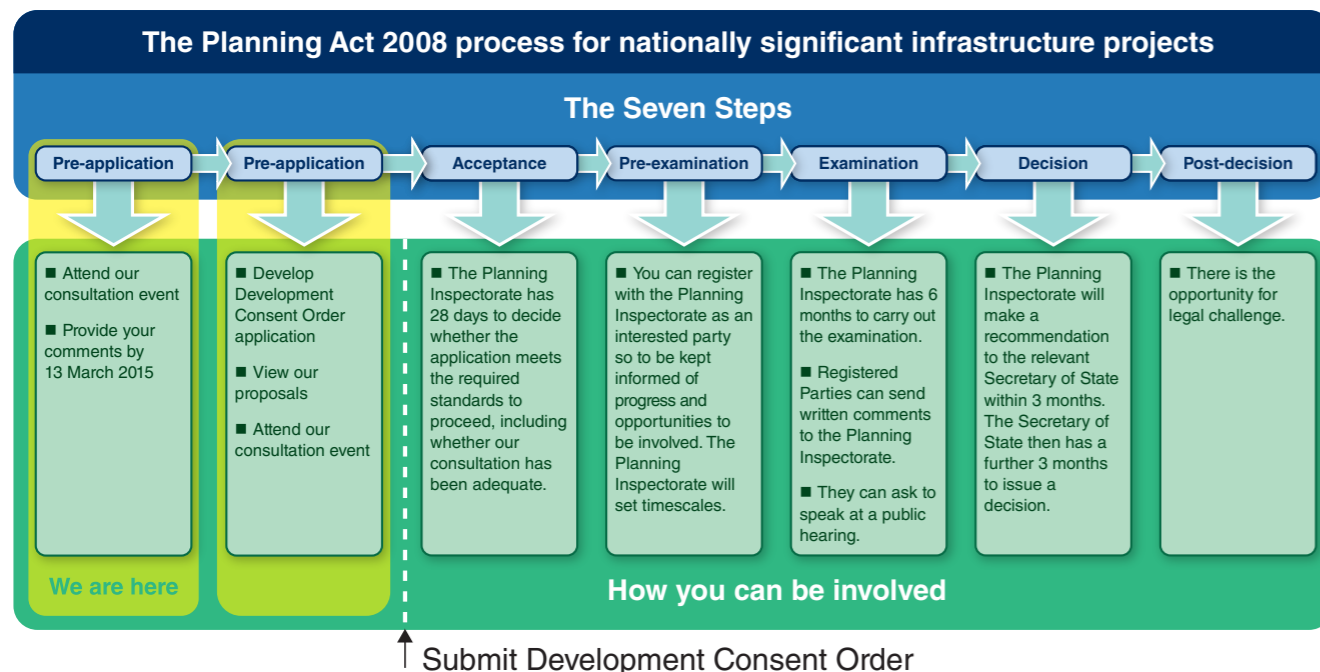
The Planning Act 2008 process for nationally significant infrastructure projects

The Seven Steps

Pre-application

Pre-application

Acceptance

Pre-examination

Examination

Decision

Post-decision

■ Attend our consultation event

■ Provide your comments by 13 March 2015

■ Develop Development Consent Order application

■ View our proposals

■ Attend our consultation event

■ The Planning Inspectorate has 28 days to decide whether the application meets the required standards to proceed, including whether our consultation has been adequate.

■ You can register with the Planning Inspectorate as an interested party so to be kept informed of progress and opportunities to be involved. The Planning Inspectorate will set timescales.

■ The Planning Inspectorate has 6 months to carry out the examination.

■ Registered Parties can send written comments to the Planning Inspectorate.

■ They can ask to speak at a public hearing.

■ The Planning Inspectorate will make a recommendation to the relevant Secretary of State within 3 months. The Secretary of State then has a further 3 months to issue a decision.

■ There is the opportunity for legal challenge.

We are here

How you can be involved

Submit Development Consent Order